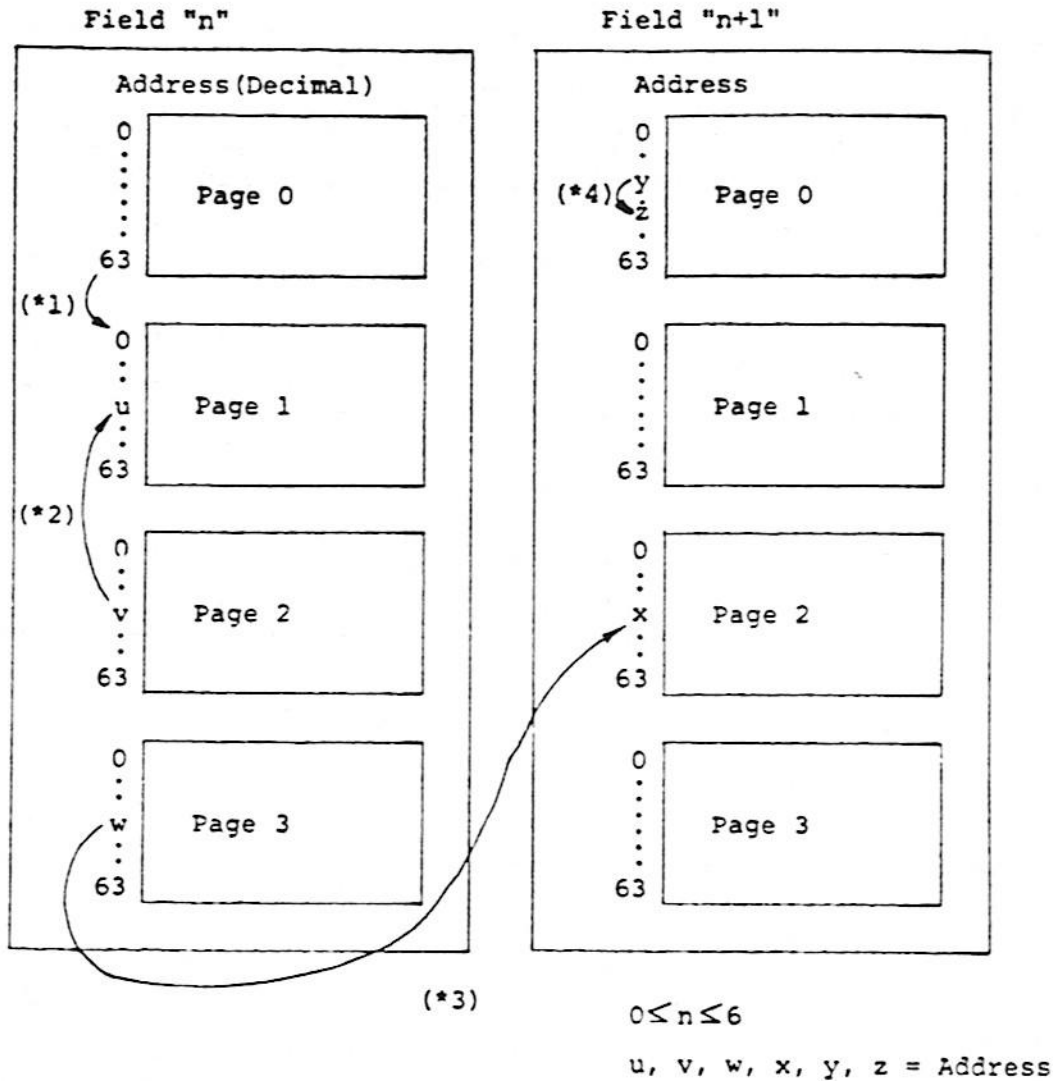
Field "n"

Address(Decimal)

0
63
Page 0

(*1)

0
u
63
Page 1

(*2)

0
v
63
Page 2

0
w
63
Page 3

Field "n+1"

Address

0
(*4) y
z
63
Page 0

0
63
Page 1

0
x
63
Page 2

0
63
Page 3

(*3)

$0 \leq n \leq 6$

u, v, w, x, y, z = Address